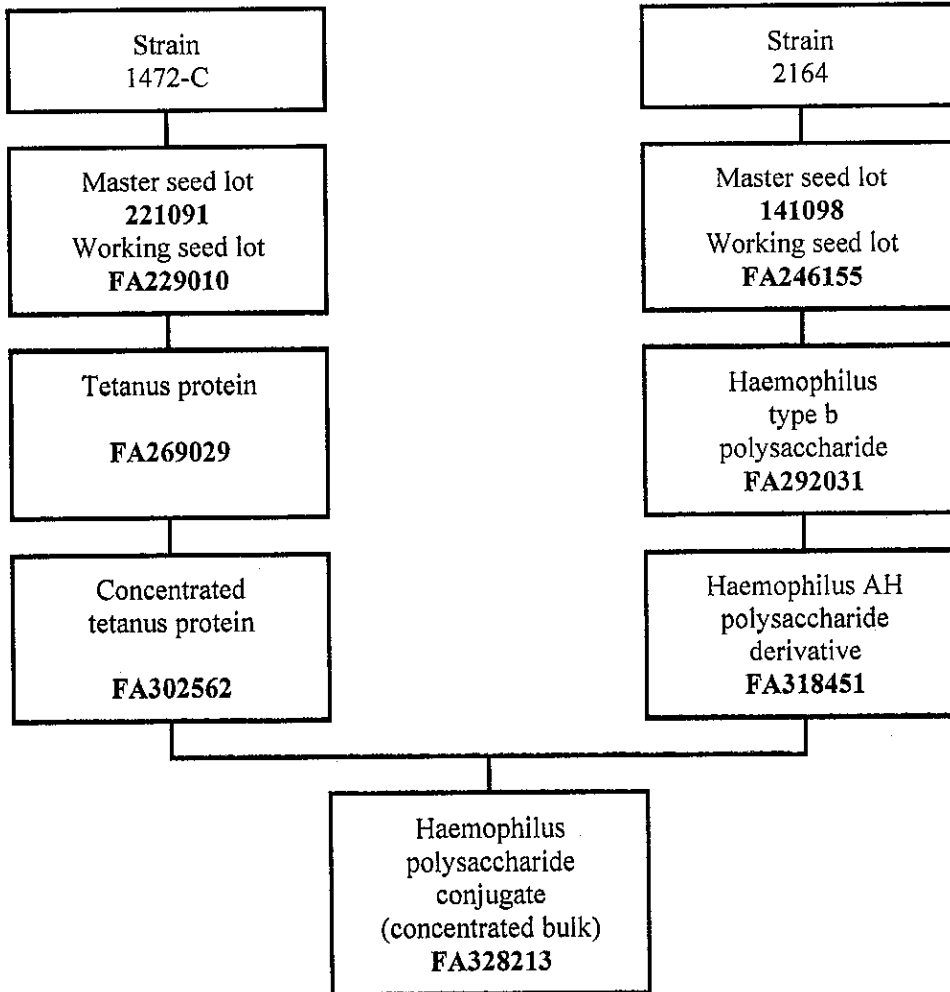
Strain
1472-C

Master seed lot
**221091**
Working seed lot
**FA229010**

Tetanus protein

**FA269029**

Concentrated tetanus protein

**FA302562**

Strain
2164

Master seed lot
**141098**
Working seed lot
**FA246155**

Haemophilus type b polysaccharide
**FA292031**

Haemophilus AH polysaccharide derivative
**FA318451**

Haemophilus polysaccharide conjugate (concentrated bulk)
**FA328213**